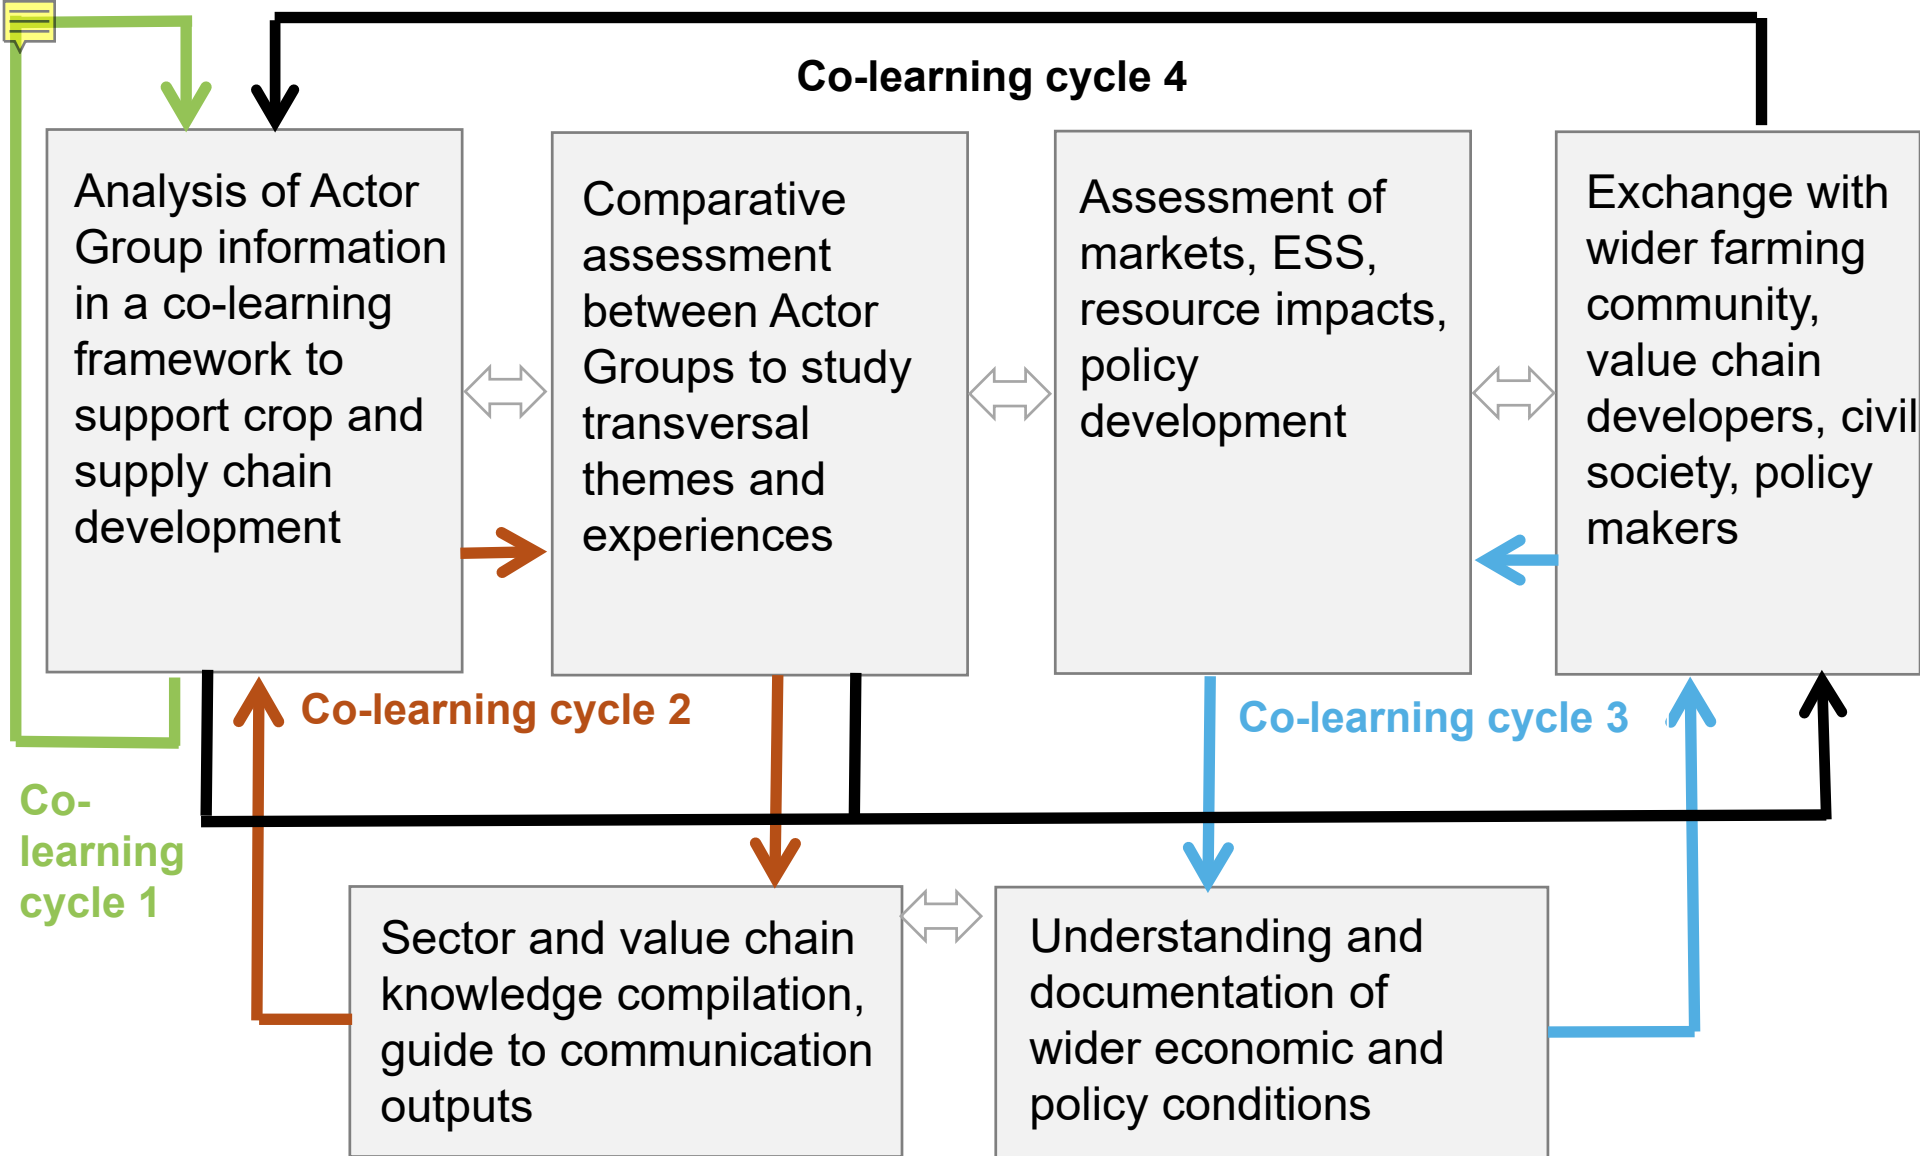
Co-learning cycle 4

Analysis of Actor Group information in a co-learning framework to support crop and supply chain development

Comparative assessment between Actor Groups to study transversal themes and experiences

Assessment of markets, ESS, resource impacts, policy development

Exchange with wider farming community, value chain developers, civil society, policy makers

Co-learning cycle 2

Co-learning cycle 3

Co-learning cycle 1

Sector and value chain knowledge compilation, guide to communication outputs

Understanding and documentation of wider economic and policy conditions